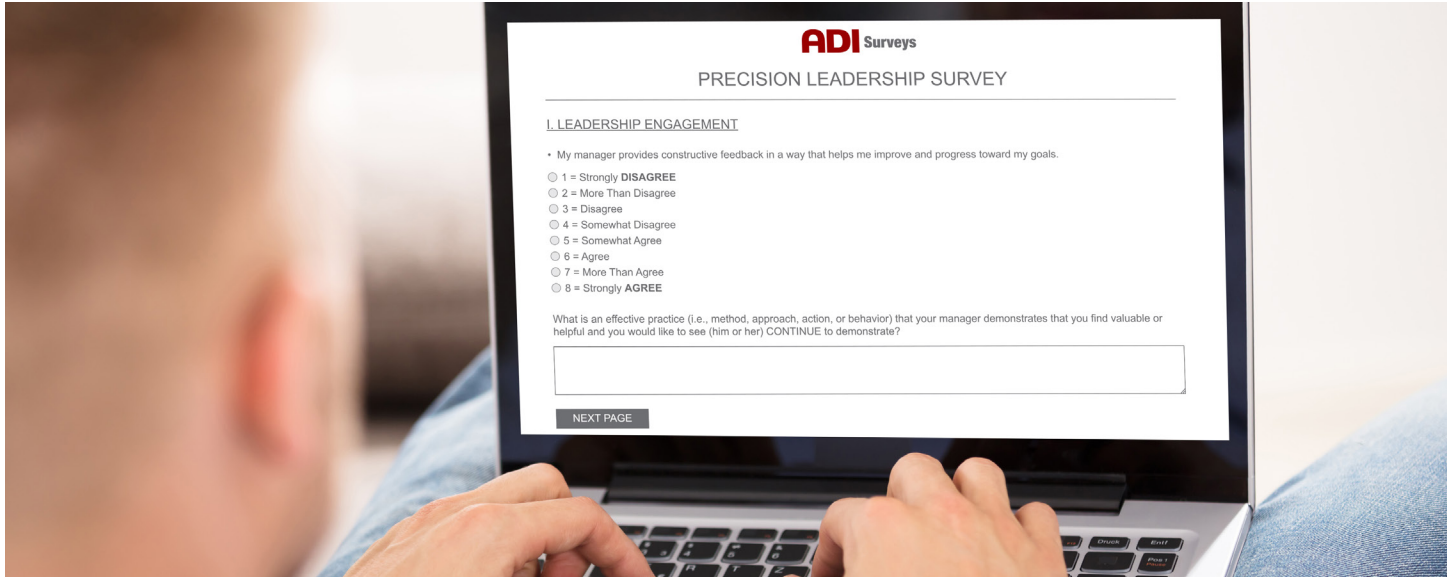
ADI Surveys

PRECISION LEADERSHIP SURVEY

I. LEADERSHIP ENGAGEMENT

• My manager provides constructive feedback in a way that helps me improve and progress toward my goals.

1 = Strongly **DISAGREE**
2 = More Than Disagree
3 = Disagree
4 = Somewhat Disagree
5 = Somewhat Agree
6 = Agree
7 = More Than Agree
8 = Strongly **AGREE**

What is an effective practice (i.e., method, approach, action, or behavior) that your manager demonstrates that you find valuable or helpful and you would like to see (him or her) CONTINUE to demonstrate?

NEXT PAGE

Druck
Entf
Pos 1